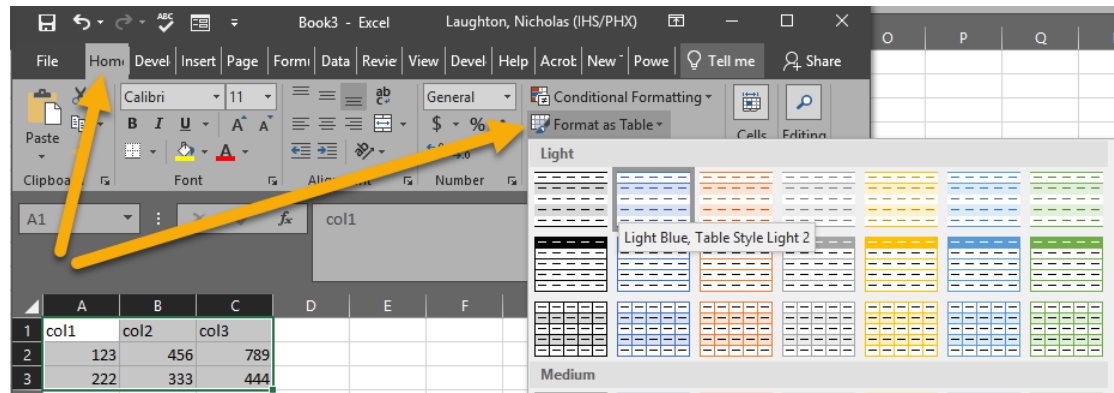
Book3 - Excel Laughton, Nicholas (IHS/PHX)

O P Q

File Home Devel Insert Page Formu Data Revie View Devel Help Acrot New Powe Tell me Share

Paste Clipboard

Calibri 11 B I U A A Font

Alignment

General $ % Number

Conditional Formatting

Format as Table

Cells Editing

Light

Light Blue, Table Style Light 2

Medium

A1 fx col1

| | A | B | C | D | E | F |
|---|---|---|---|---|---|---|
| 1 | col1 | col2 | col3 | | | |
| 2 | 123 | 456 | 789 | | | |
| 3 | 222 | 333 | 444 | | | |